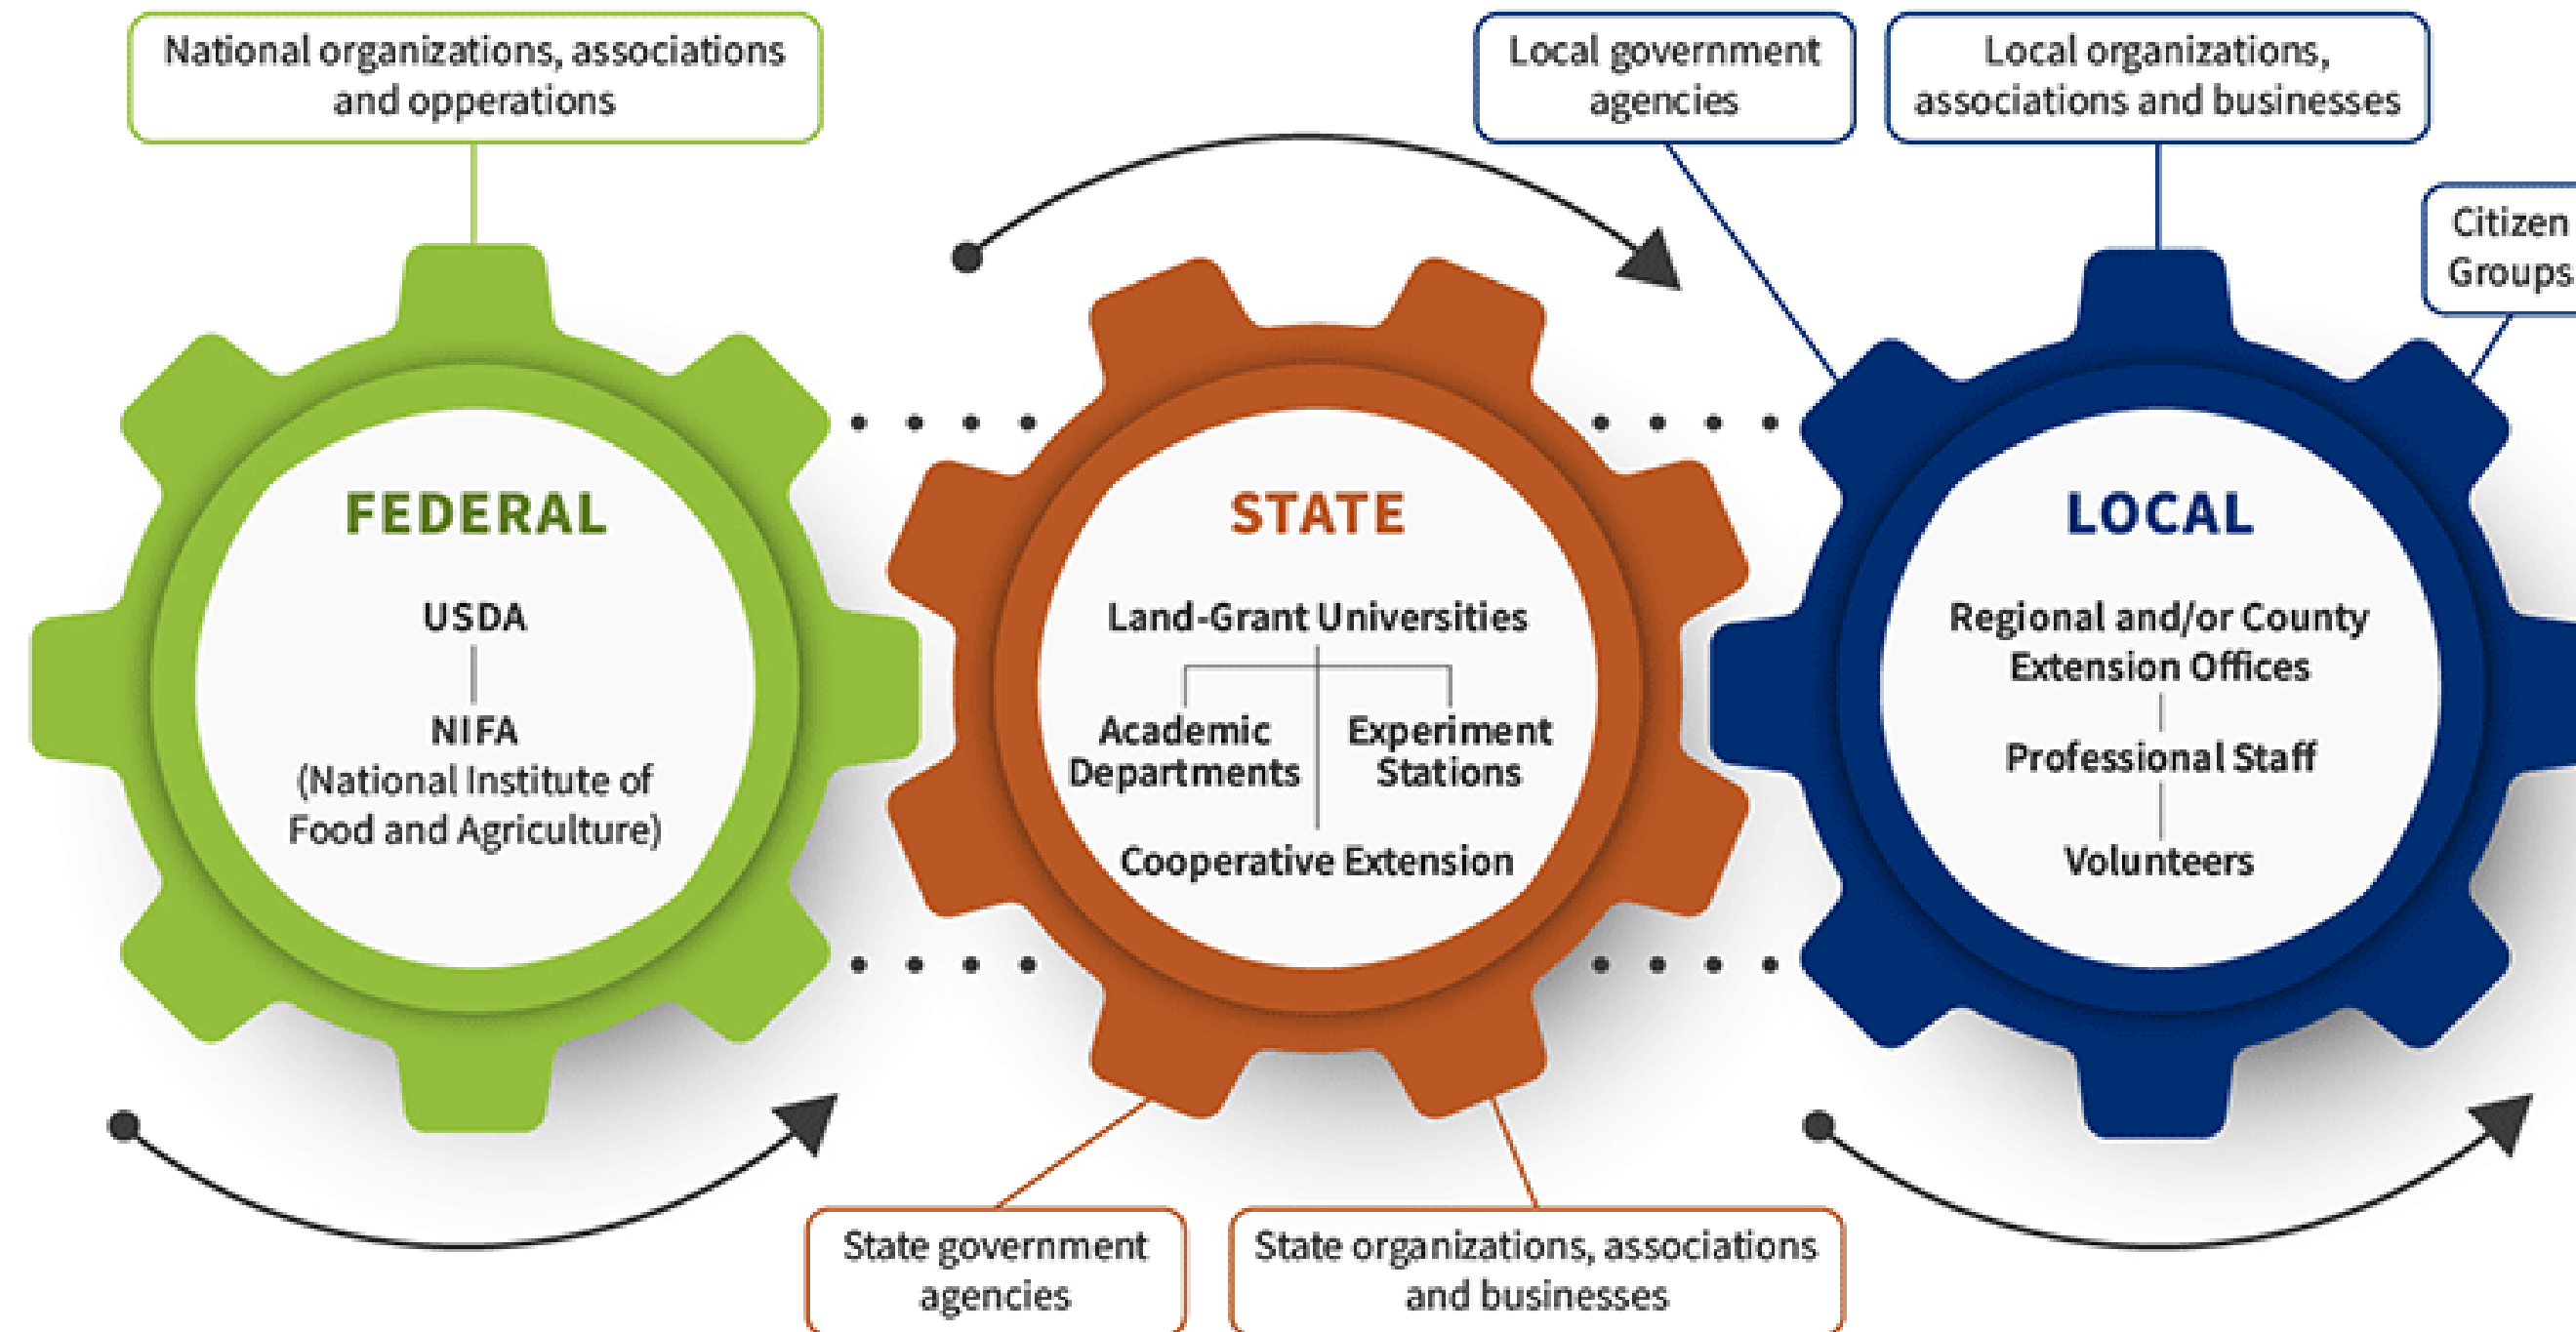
National organizations, associations and opperations

Local government agencies

Local organizations, associations and businesses

Citizen Groups

FEDERAL

USDA

NIFA (National Institute of Food and Agriculture)

STATE

Land-Grant Universities

Academic Departments

Experiment Stations

Cooperative Extension

LOCAL

Regional and/or County Extension Offices

Professional Staff

Volunteers

State government agencies

State organizations, associations and businesses